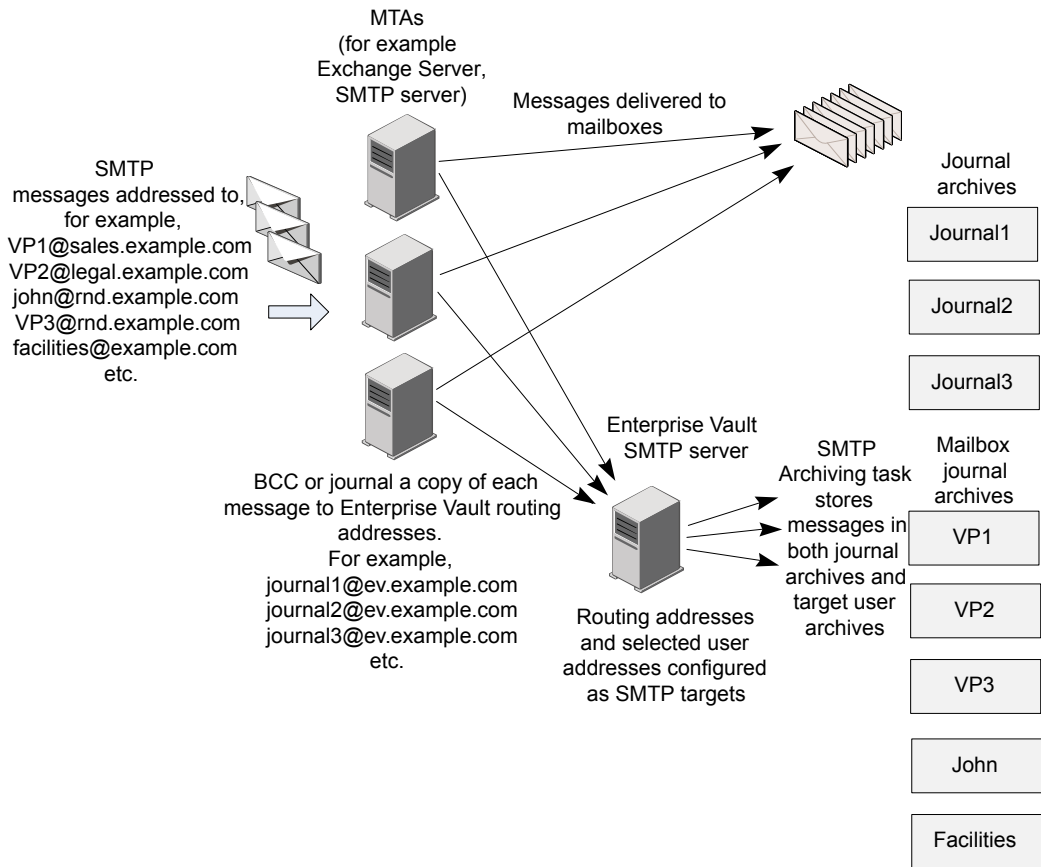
MTAs
(for example Exchange Server, SMTP server)

Messages delivered to mailboxes

SMTP messages addressed to, for example,
VP1@sales.example.com
VP2@legal.example.com
john@rnd.example.com
VP3@rnd.example.com
facilities@example.com
etc.

Journal archives

Journal1

Journal2

Journal3

Enterprise Vault SMTP server

BCC or journal a copy of each message to Enterprise Vault routing addresses.
For example,
journal1@ev.example.com
journal2@ev.example.com
journal3@ev.example.com
etc.

SMTP Archiving task stores messages in both journal archives and target user archives

Mailbox journal archives

VP1

VP2

Routing addresses and selected user addresses configured as SMTP targets

VP3

John

Facilities